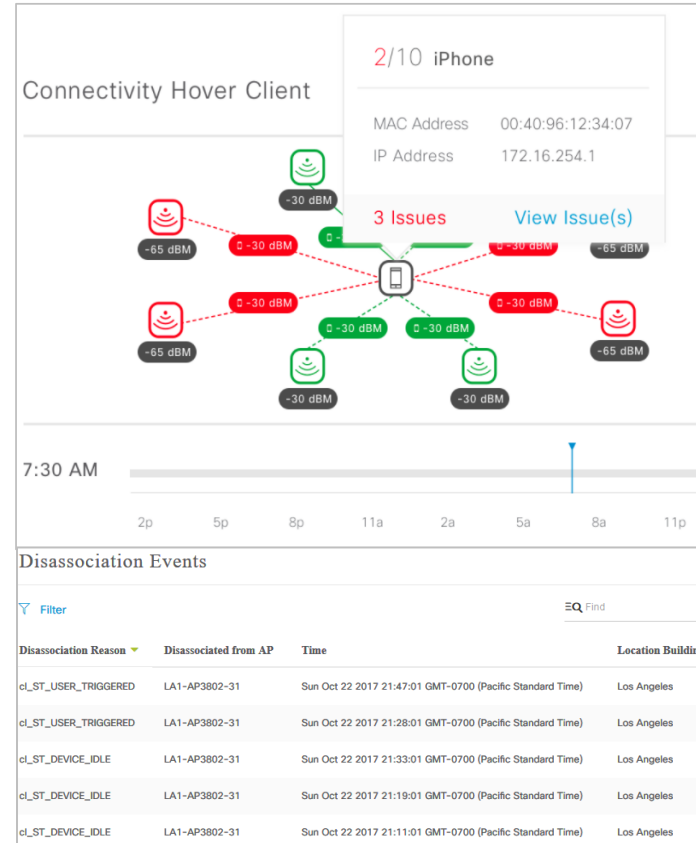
Connectivity Hover Client

2/10 iPhone

MAC Address 00:40:96:12:34:07
IP Address 172.16.254.1

3 Issues View Issue(s)

-30 dBM
-65 dBM
-30 dBM
-30 dBM
-65 dBM
-30 dBM
-65 dBM
-30 dBM
-30 dBM
-30 dBM
-30 dBM
-65 dBM
-30 dBM
-30 dBM

7:30 AM

2p 5p 8p 11a 2a 5a 8a 11p

Disassociation Events

Filter

Find

| Disassociation Reason | Disassociated from AP | Time | Location Buildin |
|---|---|---|---|
| cl_ST_USER_TRIGGERED | LA1-AP3802-31 | Sun Oct 22 2017 21:47:01 GMT-0700 (Pacific Standard Time) | Los Angeles |
| cl_ST_USER_TRIGGERED | LA1-AP3802-31 | Sun Oct 22 2017 21:28:01 GMT-0700 (Pacific Standard Time) | Los Angeles |
| cl_ST_DEVICE_IDLE | LA1-AP3802-31 | Sun Oct 22 2017 21:33:01 GMT-0700 (Pacific Standard Time) | Los Angeles |
| cl_ST_DEVICE_IDLE | LA1-AP3802-31 | Sun Oct 22 2017 21:19:01 GMT-0700 (Pacific Standard Time) | Los Angeles |
| cl_ST_DEVICE_IDLE | LA1-AP3802-31 | Sun Oct 22 2017 21:11:01 GMT-0700 (Pacific Standard Time) | Los Angeles |